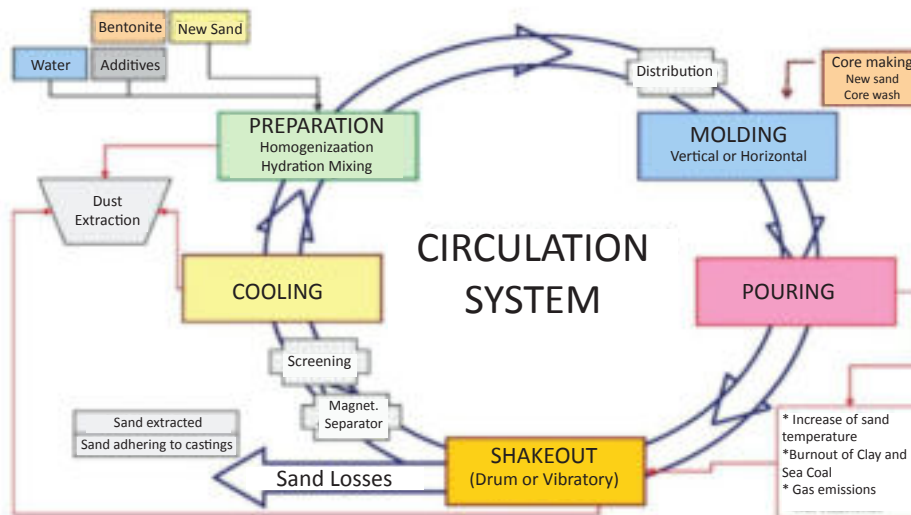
Bentonite

New Sand

Water

Additives

Distribution

Core making
New sand
Core wash

PREPARATION
Homogenizaation
Hydration Mixing

MOLDING
Vertical or Horizontal

Dust
Extraction

CIRCULATION
SYSTEM

COOLING

POURING

Screening

Magnet.
Separator

Sand extracted

Sand adhering to castings

* Increase of sand temperature
*Burnout of Clay and Sea Coal
* Gas emissions

Sand Losses

SHAKEOUT
(Drum or Vibratory)